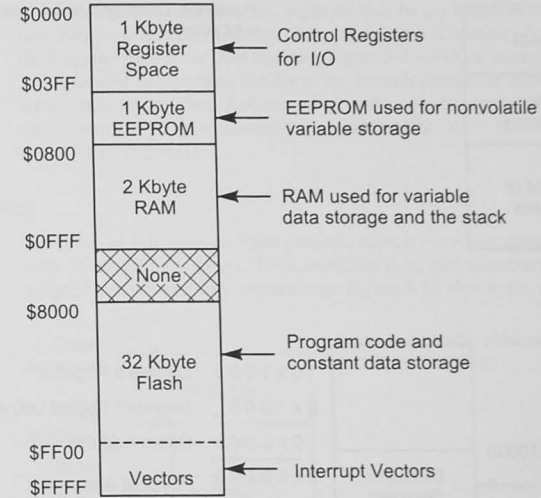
$0000
1 Kbyte Register Space
Control Registers for I/O
$03FF
1 Kbyte EEPROM
EEPROM used for nonvolatile variable storage
$0800
2 Kbyte RAM
RAM used for variable data storage and the stack
$0FFF
None
$8000
32 Kbyte Flash
Program code and constant data storage
$FF00
Vectors
Interrupt Vectors
$FFFF